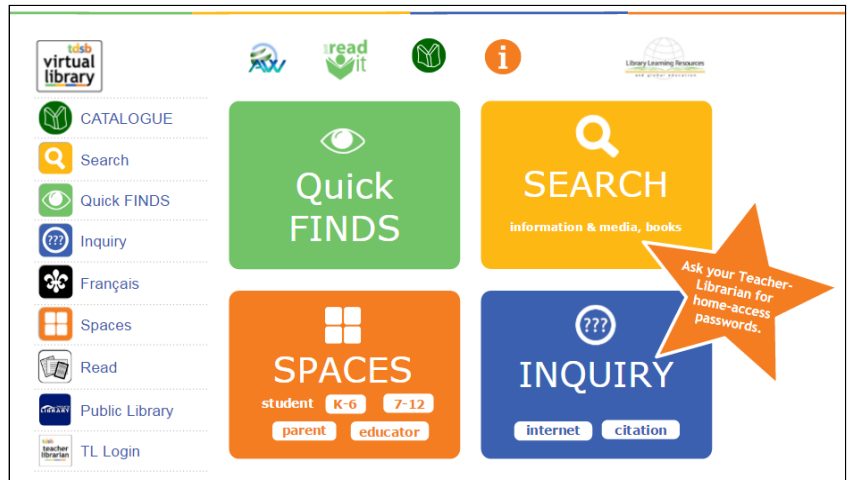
tdsb virtual library

CATALOGUE
Search
Quick FINDS
Inquiry
Français
Spaces
Read
Public Library
TL Login

AW

read it

Library Learning Resources

Quick FINDS

SEARCH
information & media, books

Ask your Teacher-Librarian for home-access passwords.

SPACES
student K-6 7-12
parent educator

INQUIRY
internet citation